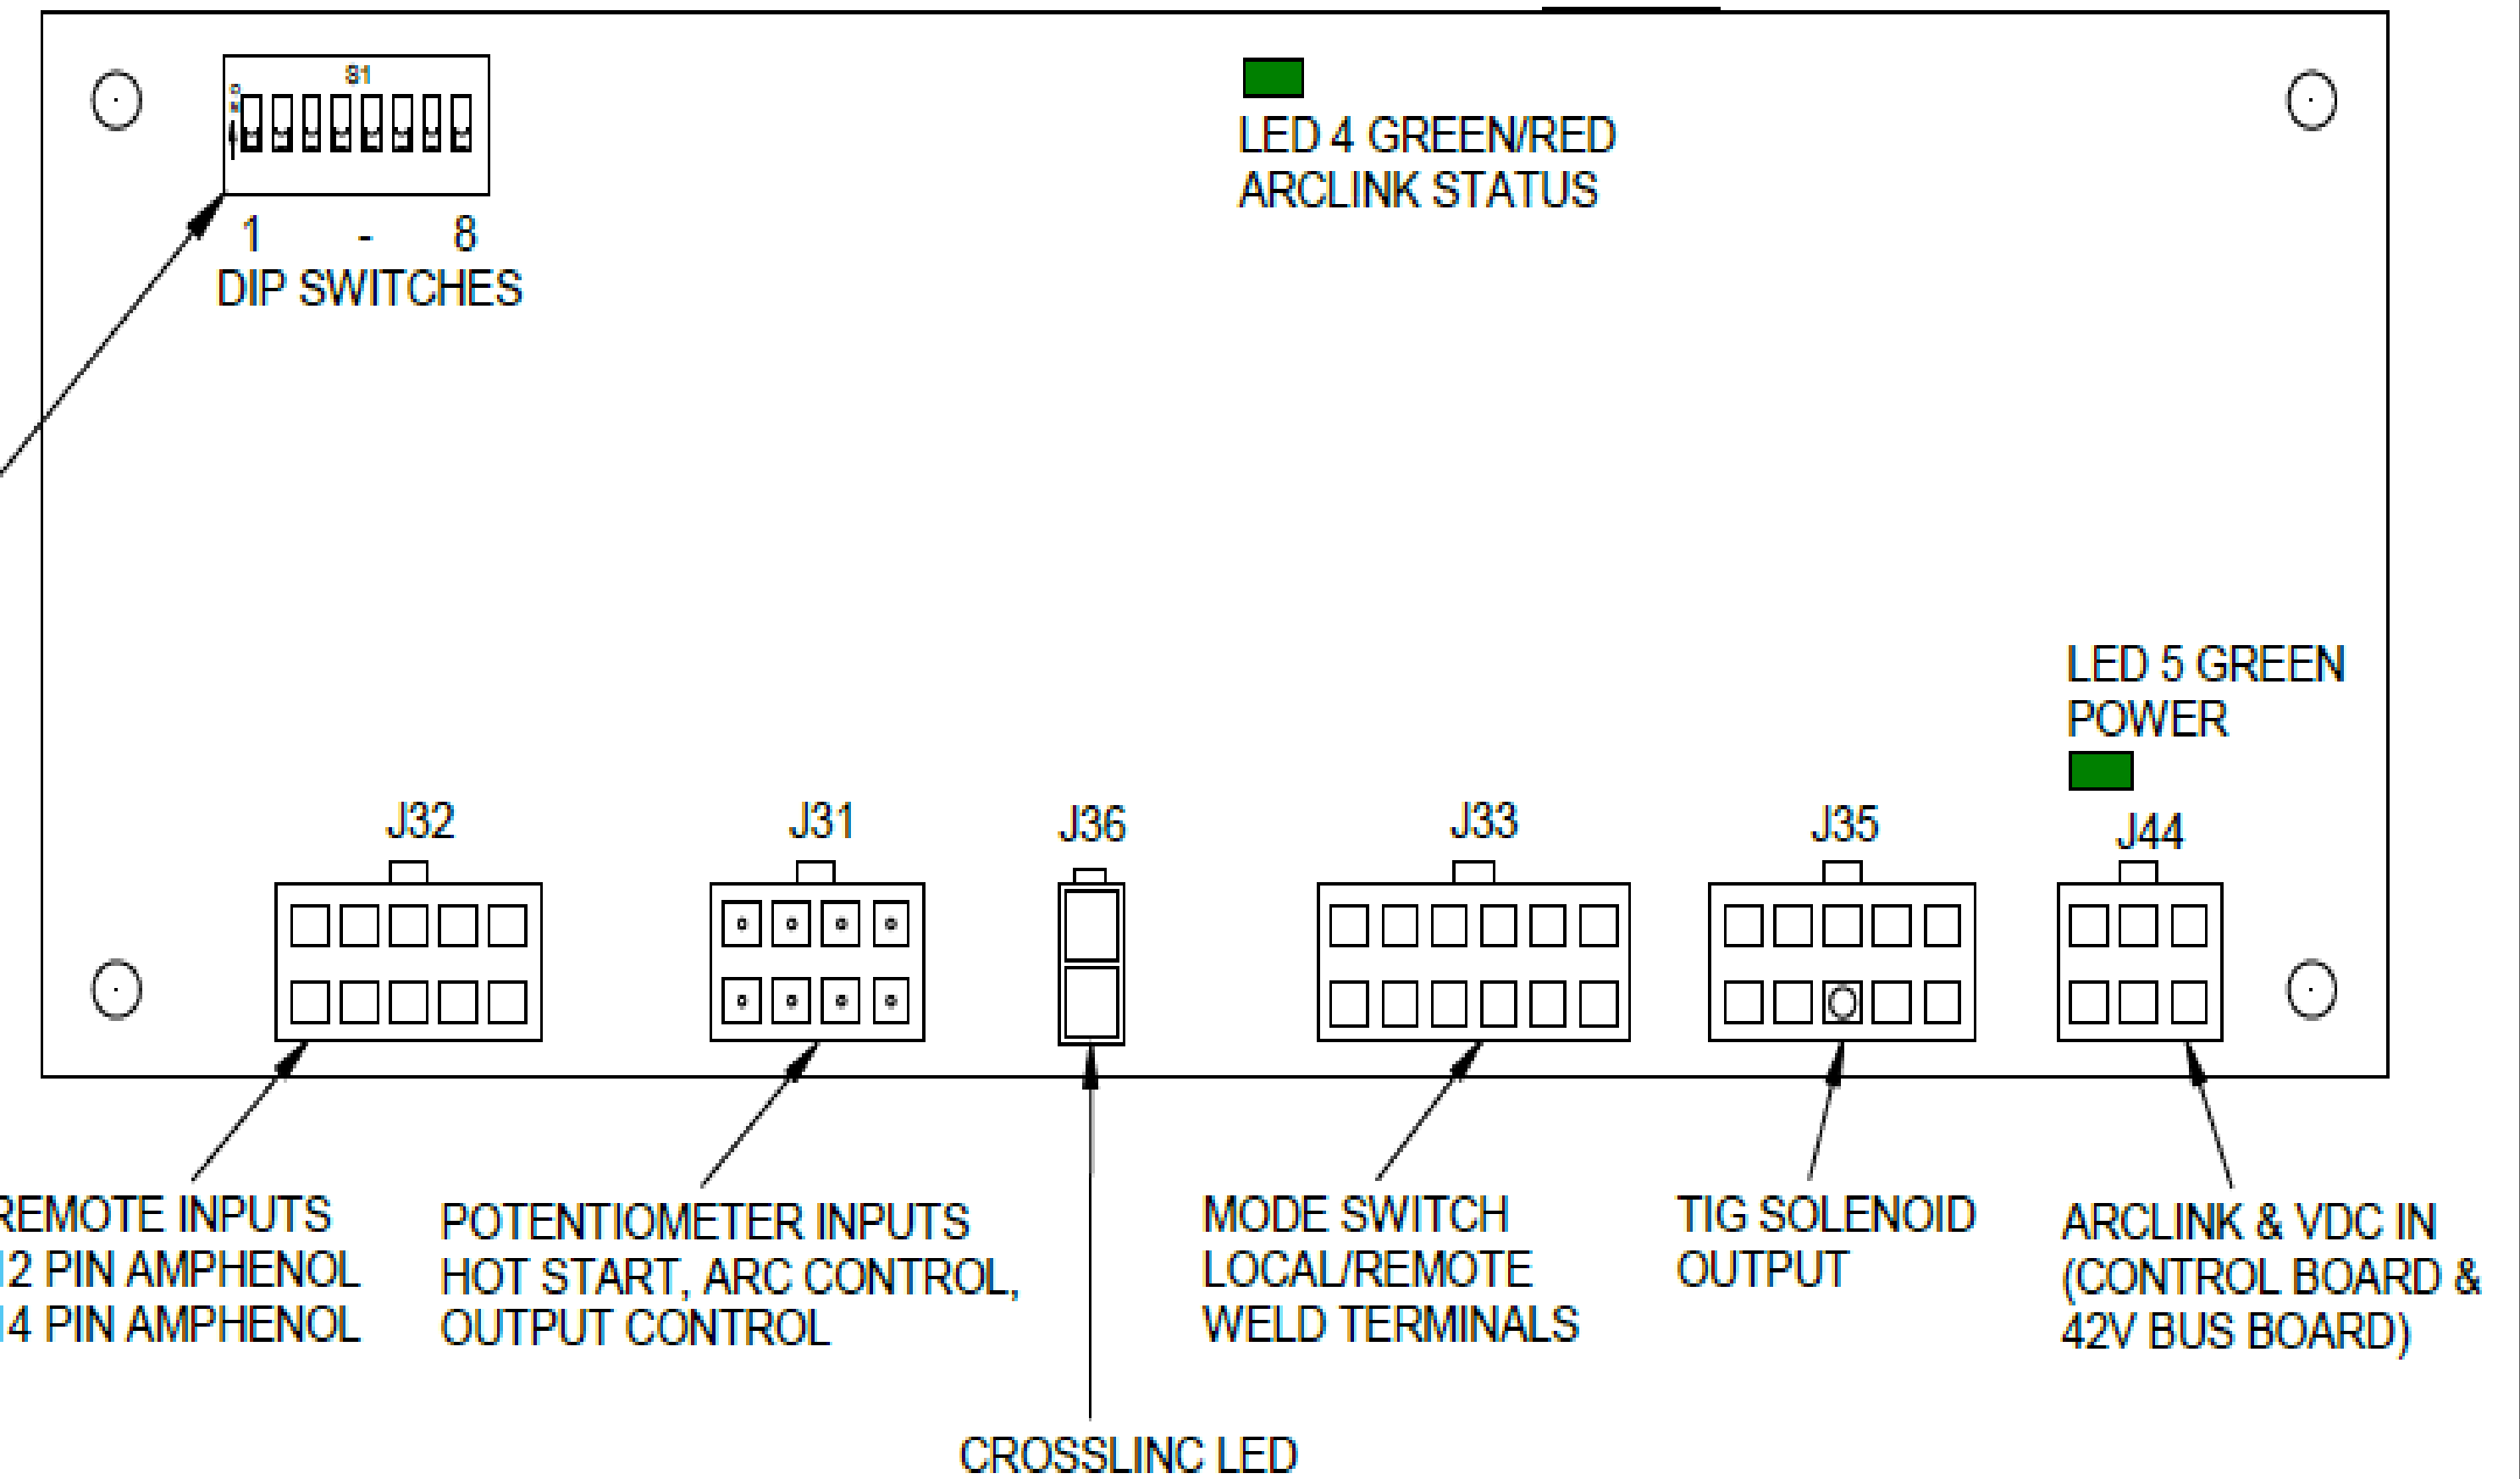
S1

1 - 8
DIP SWITCHES

LED 4 GREEN/RED
ARCLINK STATUS

LED 5 GREEN
POWER

J32

J31

J36

J33

J35

J44

REMOTE INPUTS
12 PIN AMPHENOL
14 PIN AMPHENOL

POTENTIOMETER INPUTS
HOT START, ARC CONTROL,
OUTPUT CONTROL

MODE SWITCH
LOCAL/REMOTE
WELD TERMINALS

TIG SOLENOID
OUTPUT

ARCLINK & VDC IN
(CONTROL BOARD &
42V BUS BOARD)

CROSSLINC LED